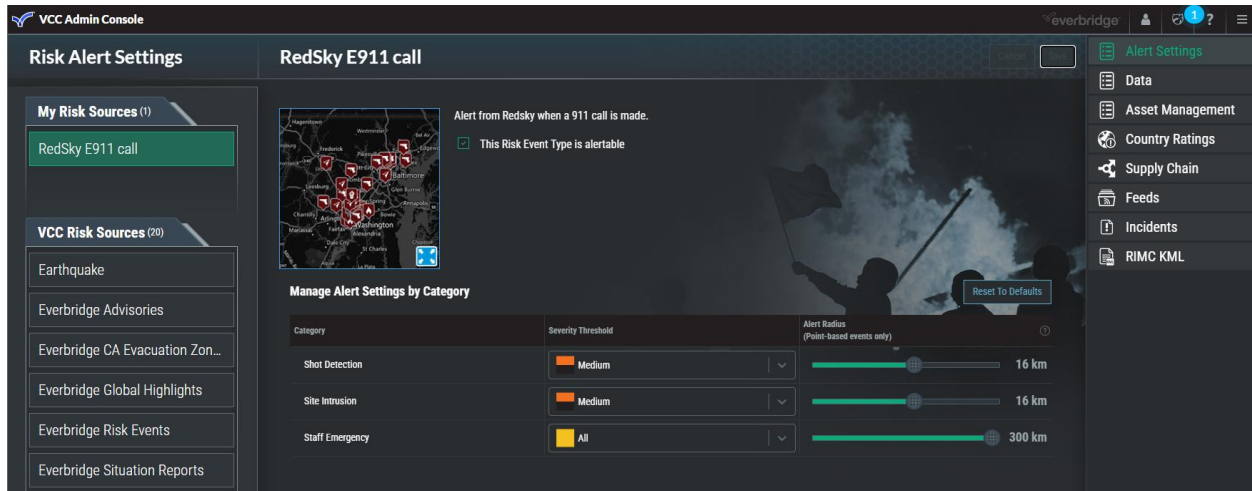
VCC Admin Console

everbridge

1

?

Risk Alert Settings

RedSky E911 call

Cancel

Save

Alert Settings

Data

Asset Management

Country Ratings

Supply Chain

Feeds

Incidents

RIMC KML

My Risk Sources (1)

RedSky E911 call

VCC Risk Sources (20)

Earthquake

Everbridge Advisories

Everbridge CA Evacuation Zon...

Everbridge Global Highlights

Everbridge Risk Events

Everbridge Situation Reports

Hagerstown

Westminster

Frederick

Baltimore

Leesburg

Annapolis

Chantilly

Bowie

Washington

Manassas

Fairfax

Alexandria

Dale City

St Charles

La Plata

Alert from Redsky when a 911 call is made.

This Risk Event Type is alertable

Manage Alert Settings by Category

Reset To Defaults

| Category | Severity Threshold | Alert Radius (Point-based events only) |
|---|---|---|
| Shot Detection | Medium | 16 km |
| Site Intrusion | Medium | 16 km |
| Staff Emergency | All | 300 km |